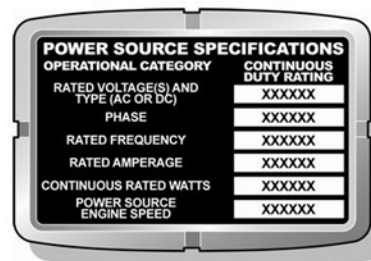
POWER SOURCE SPECIFICATIONS

| OPERATIONAL CATEGORY | CONTINUOUS DUTY RATING |
|---|---|
| RATED VOLTAGE(S) AND TYPE (AC OR DC) | XXXXXX |
| PHASE | XXXXXX |
| RATED FREQUENCY | XXXXXX |
| RATED AMPERAGE | XXXXXX |
| CONTINUOUS RATED WATTS | XXXXXX |
| POWER SOURCE ENGINE SPEED | XXXXXX |